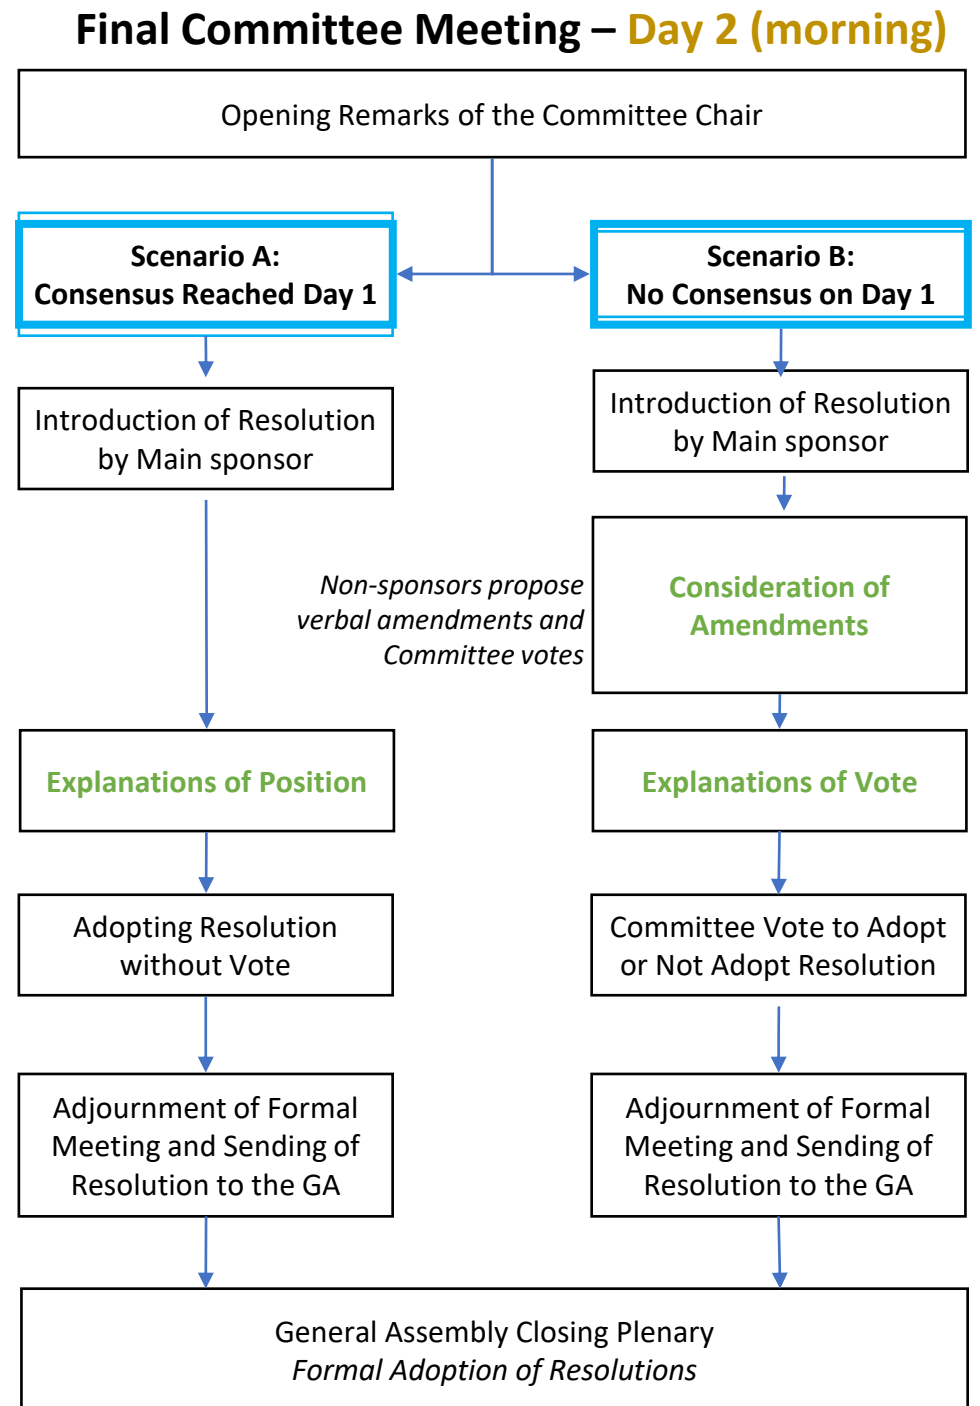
Final Committee Meeting – Day 2 (morning)

Opening Remarks of the Committee Chair

Scenario A:
Consensus Reached Day 1

Scenario B:
No Consensus on Day 1

Introduction of Resolution by Main sponsor

Introduction of Resolution by Main sponsor

Non-sponsors propose verbal amendments and Committee votes

Consideration of Amendments

Explanations of Position

Explanations of Vote

Adopting Resolution without Vote

Committee Vote to Adopt or Not Adopt Resolution

Adjournment of Formal Meeting and Sending of Resolution to the GA

Adjournment of Formal Meeting and Sending of Resolution to the GA

General Assembly Closing Plenary
*Formal Adoption of Resolutions*